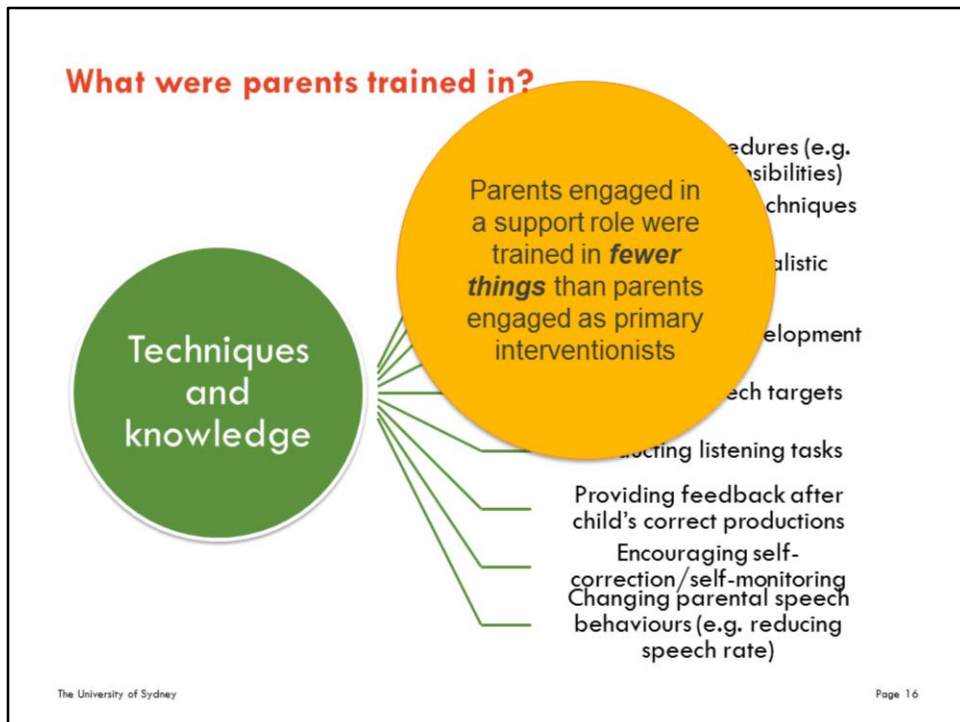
What were parents trained in?

Techniques and knowledge

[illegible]edures (e.g. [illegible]sibilities)

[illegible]chniques

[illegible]alistic

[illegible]elopment

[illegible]ech targets

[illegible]ucting listening tasks

Providing feedback after child's correct productions

Encouraging self-correction/self-monitoring

Changing parental speech behaviours (e.g. reducing speech rate)

Parents engaged in a support role were trained in ***fewer things*** than parents engaged as primary interventionists

The University of Sydney

Page 16